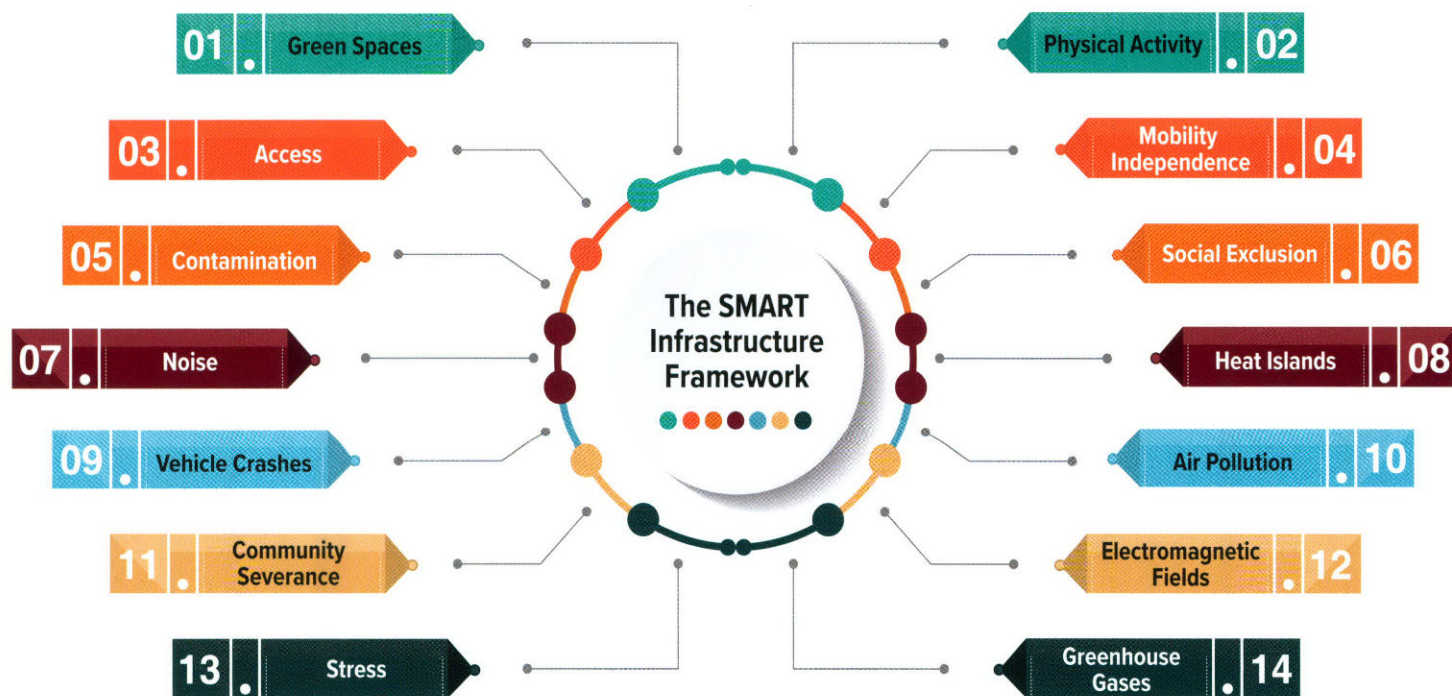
01. Green Spaces

Physical Activity .02

03. Access

Mobility Independence .04

05. Contamination

Social Exclusion .06

The SMART Infrastructure Framework

07. Noise

Heat Islands .08

09. Vehicle Crashes

Air Pollution .10

11. Community Severance

Electromagnetic Fields .12

13. Stress

Greenhouse Gases .14